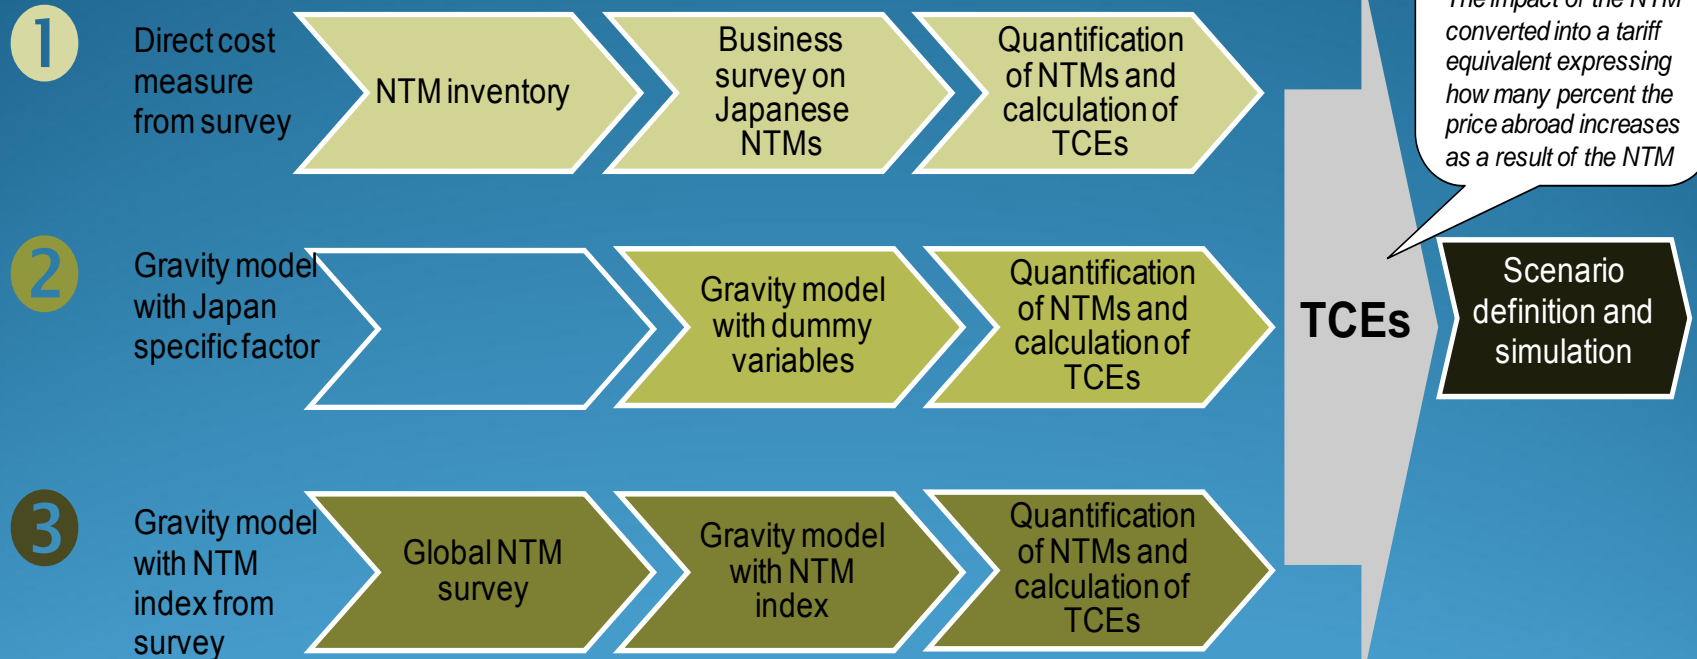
1

Direct cost measure from survey

NTM inventory

Business survey on Japanese NTMs

Quantification of NTMs and calculation of TCEs

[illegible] converted into a tariff equivalent expressing how many percent the price abroad increases as a result of the NTM

2

Gravity model with Japan specific factor

Gravity model with dummy variables

Quantification of NTMs and calculation of TCEs

TCEs

Scenario definition and simulation

3

Gravity model with NTM index from survey

Global NTM survey

Gravity model with NTM index

Quantification of NTMs and calculation of TCEs